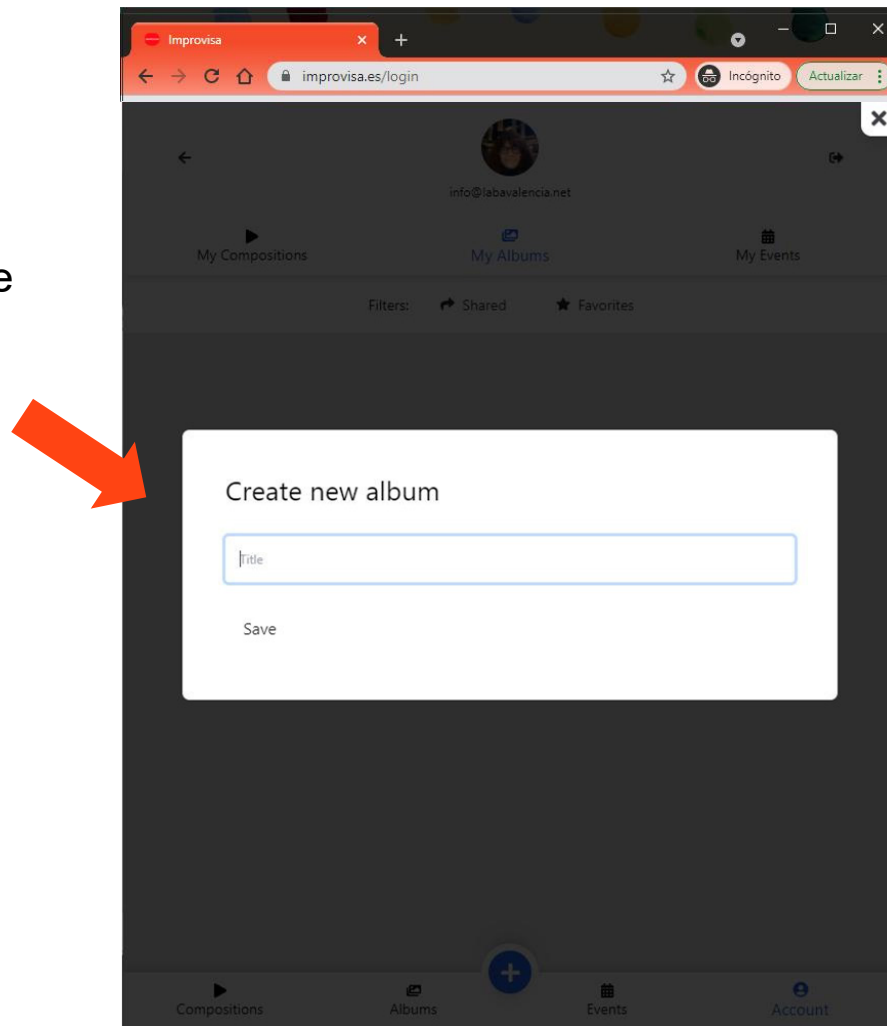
e

Improvisa

improvisa.es/login

Incógnito

Actualizar

info@labavalencia.net

My Compositions

My Albums

My Events

Filters: Shared Favorites

Create new album

Title

Save

Compositions

Albums

Events

Account